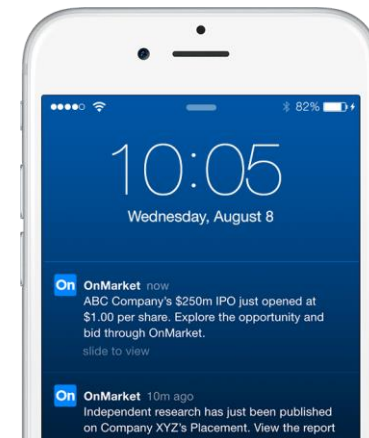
82%

10:05

Wednesday, August 8

On OnMarket now
ABC Company's $250m IPO just opened at $1.00 per share. Explore the opportunity and bid through OnMarket.
slide to view

On OnMarket 10m ago
Independent research has just been published on Company XYZ's Placement. View the report